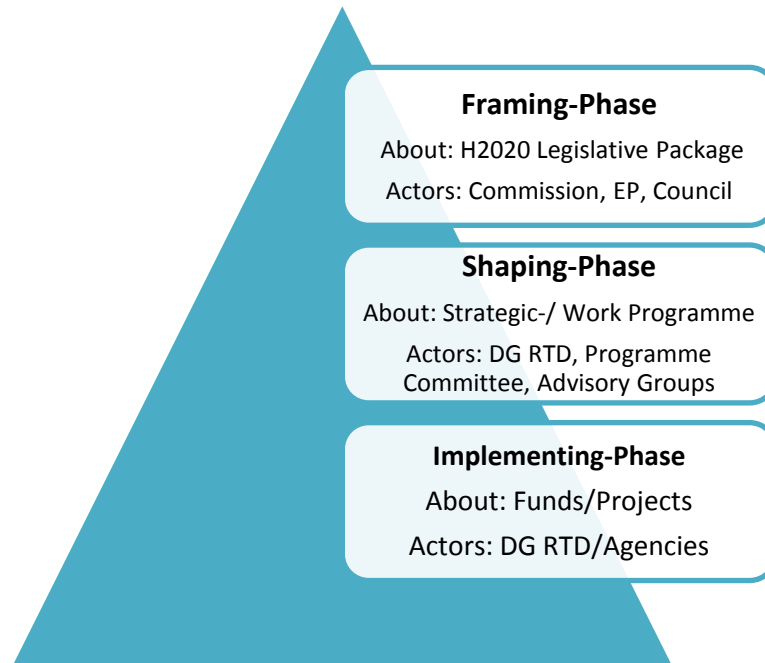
Framing-Phase
About: H2020 Legislative Package
Actors: Commission, EP, Council

Shaping-Phase
About: Strategic-/ Work Programme
Actors: DG RTD, Programme Committee, Advisory Groups

Implementing-Phase
About: Funds/Projects
Actors: DG RTD/Agencies